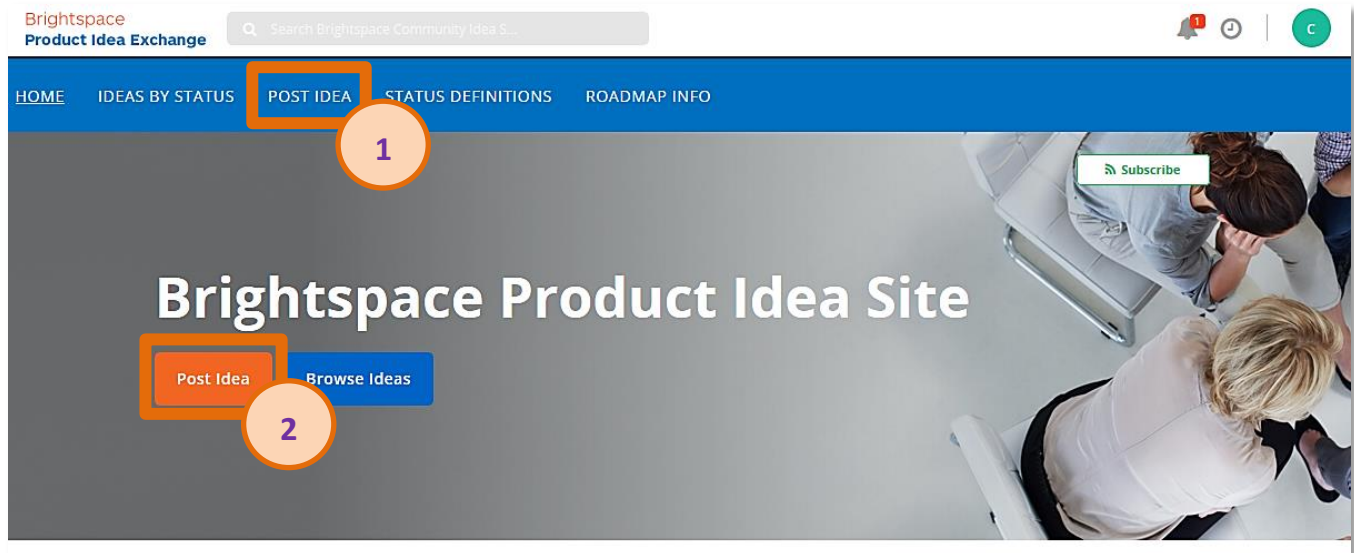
Brightspace
Product Idea Exchange

Search Brightspace Community Idea S...

1

C

HOME IDEAS BY STATUS POST IDEA STATUS DEFINITIONS ROADMAP INFO

1

Subscribe

Brightspace Product Idea Site

Post Idea Browse Ideas

2